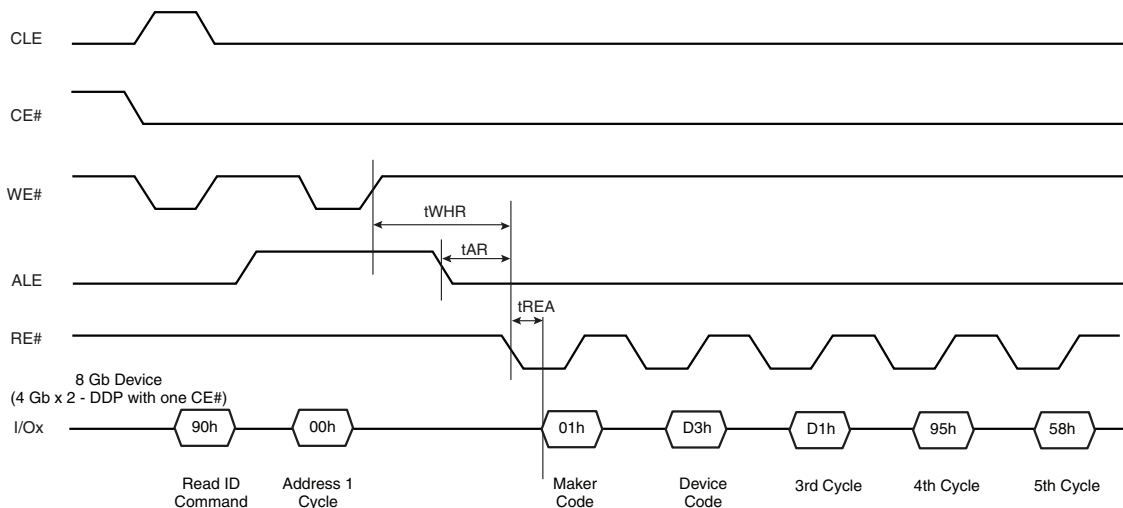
CLE

CE#

WE#

tWHR

tAR

ALE

tREA

RE#

8 Gb Device
(4 Gb x 2 - DDP with one CE#)

I/Ox

90h

00h

01h

D3h

D1h

95h

58h

Read ID Command

Address 1 Cycle

Maker Code

Device Code

3rd Cycle

4th Cycle

5th Cycle